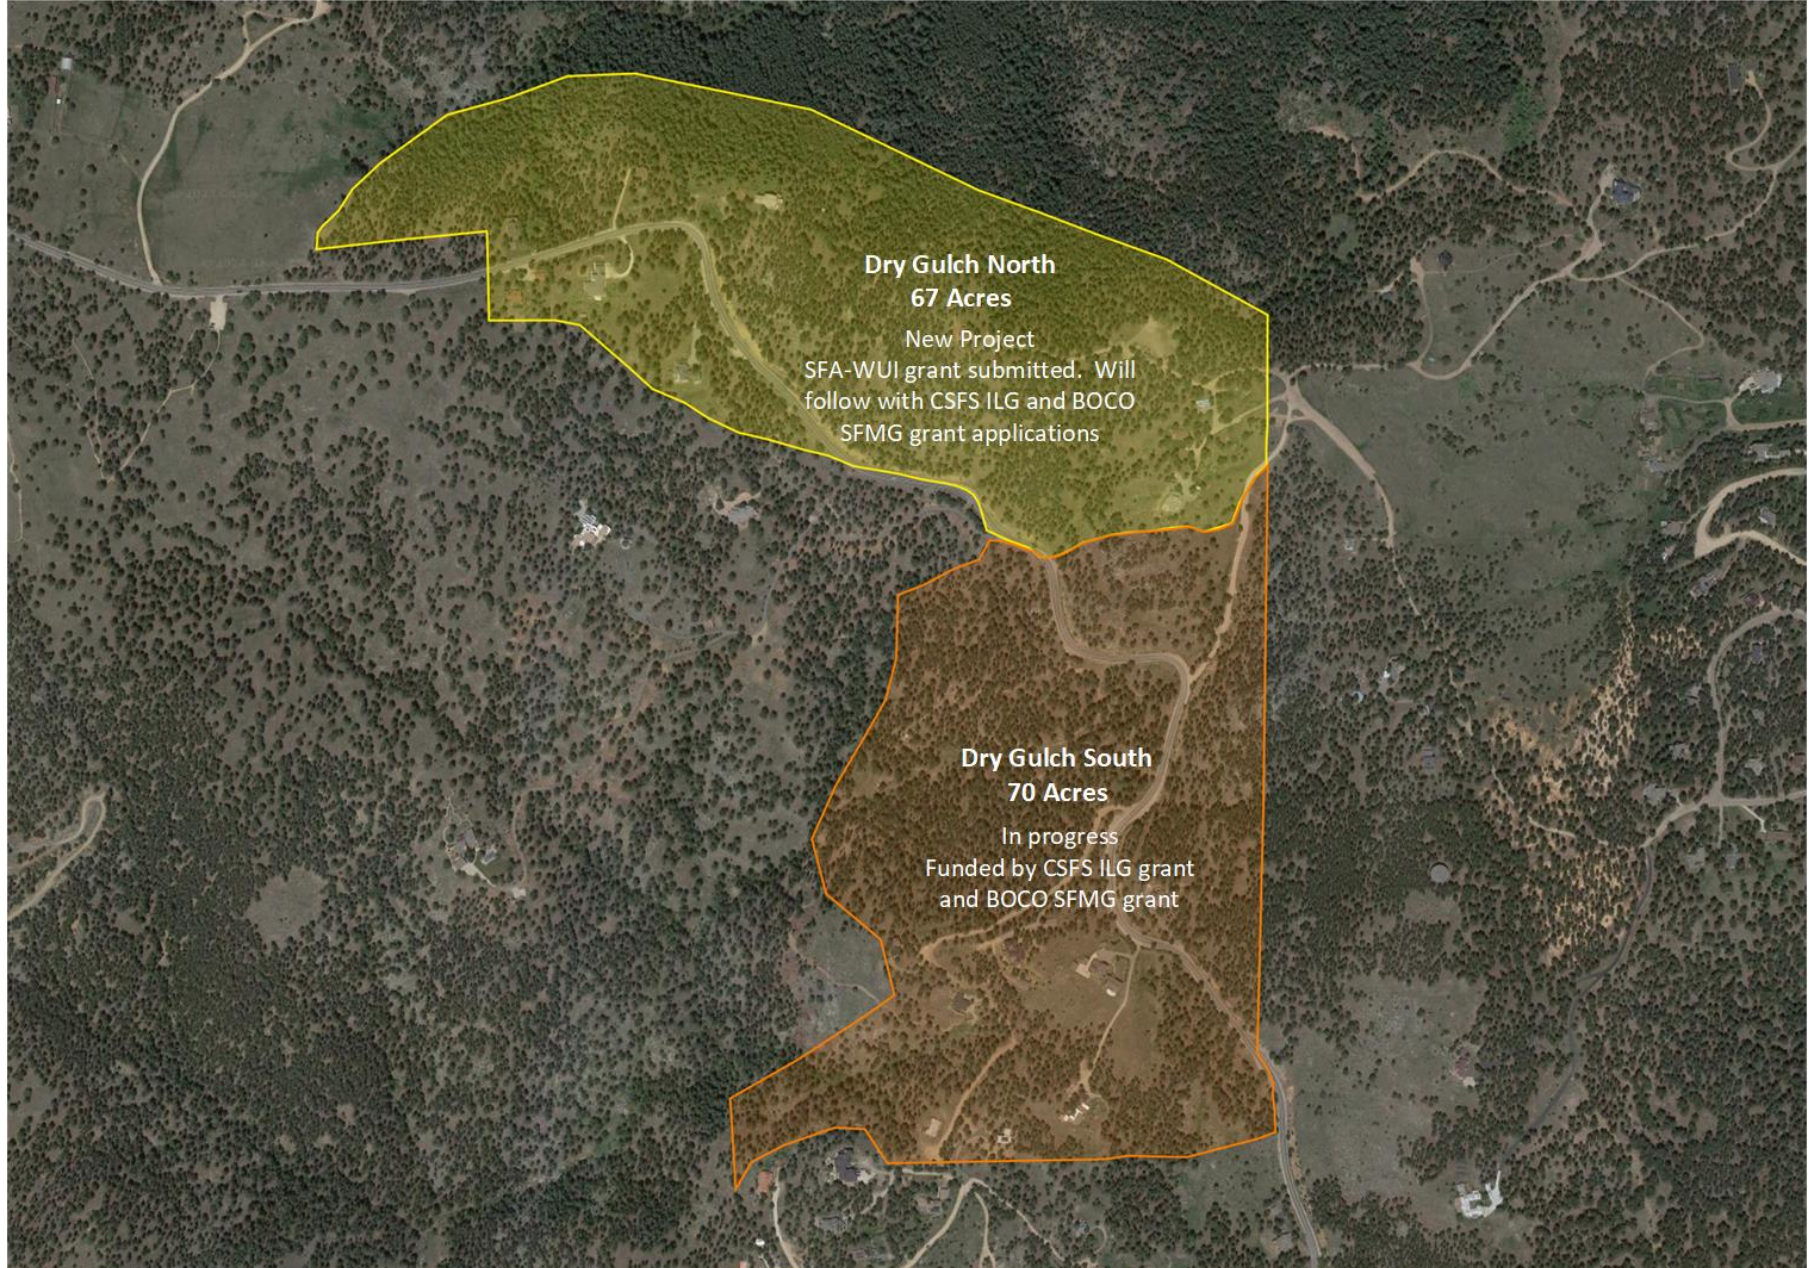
Dry Gulch North
67 Acres

New Project
SFA-WUI grant submitted. Will follow with CSFS ILG and BOCO SFMG grant applications

Dry Gulch South
70 Acres

In progress
Funded by CSFS ILG grant and BOCO SFMG grant